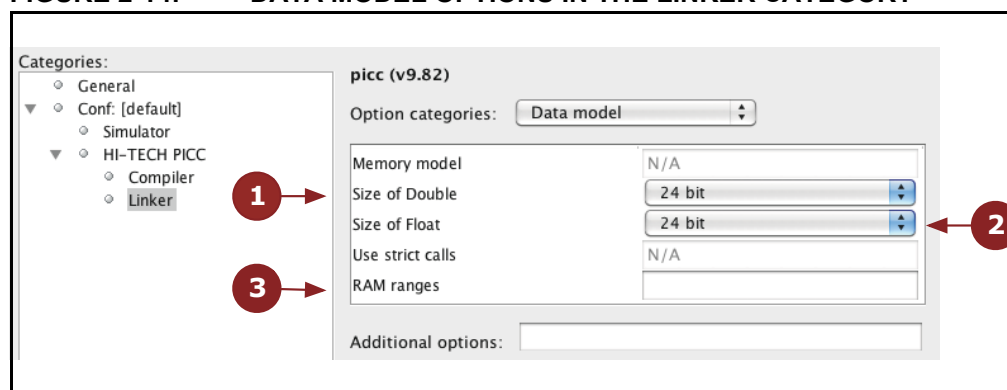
Categories:
General
Conf: [default]
Simulator
HI-TECH PICC
Compiler
Linker

picc (v9.82)

Option categories: Data model

| | |
|---|---|
| Memory model | N/A |
| Size of Double | 24 bit |
| Size of Float | 24 bit |
| Use strict calls | N/A |
| RAM ranges | |

Additional options:

1

2

3